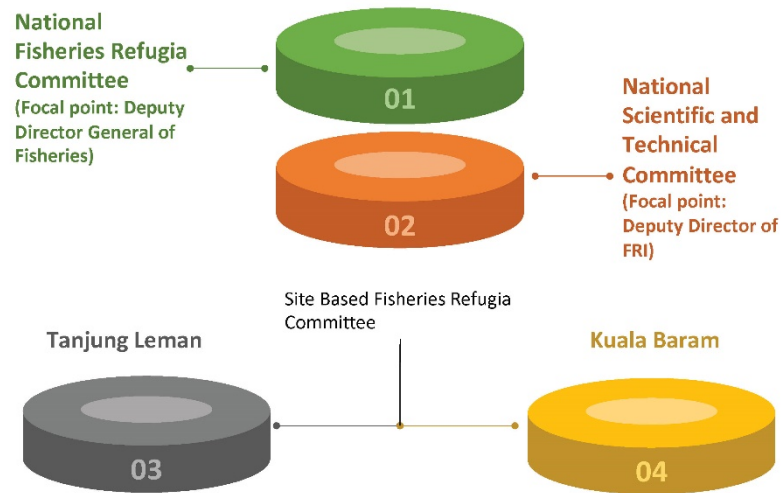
National Fisheries Refugia Committee
(Focal point: Deputy Director General of Fisheries)

01

National Scientific and Technical Committee
(Focal point: Deputy Director of FRI)

02

Site Based Fisheries Refugia Committee

Tanjung Leman

03

Kuala Baram

04